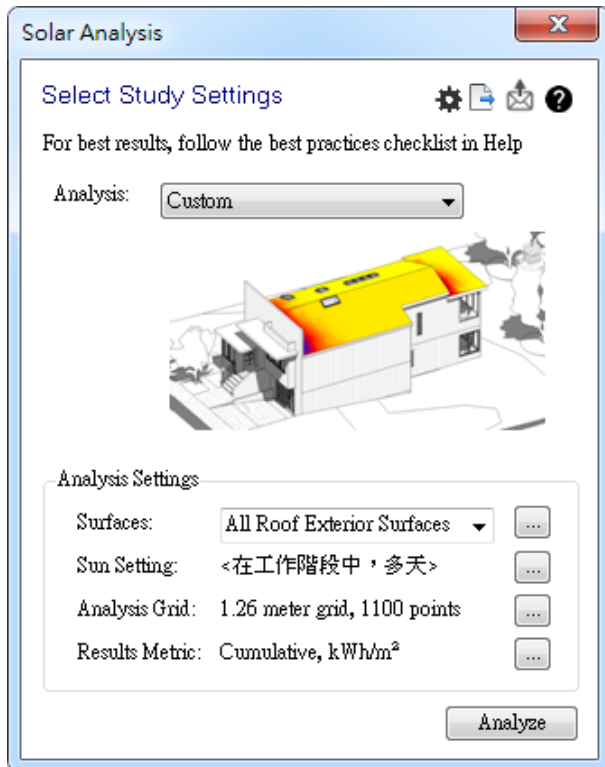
Solar Analysis

Select Study Settings

For best results, follow the best practices checklist in Help

Analysis: Custom

Analysis Settings

Surfaces: All Roof Exterior Surfaces ...

Sun Setting: <在工作階段中，多天> ...

Analysis Grid: 1.26 meter grid, 1100 points ...

Results Metric: Cumulative, kWh/m² ...

Analyze